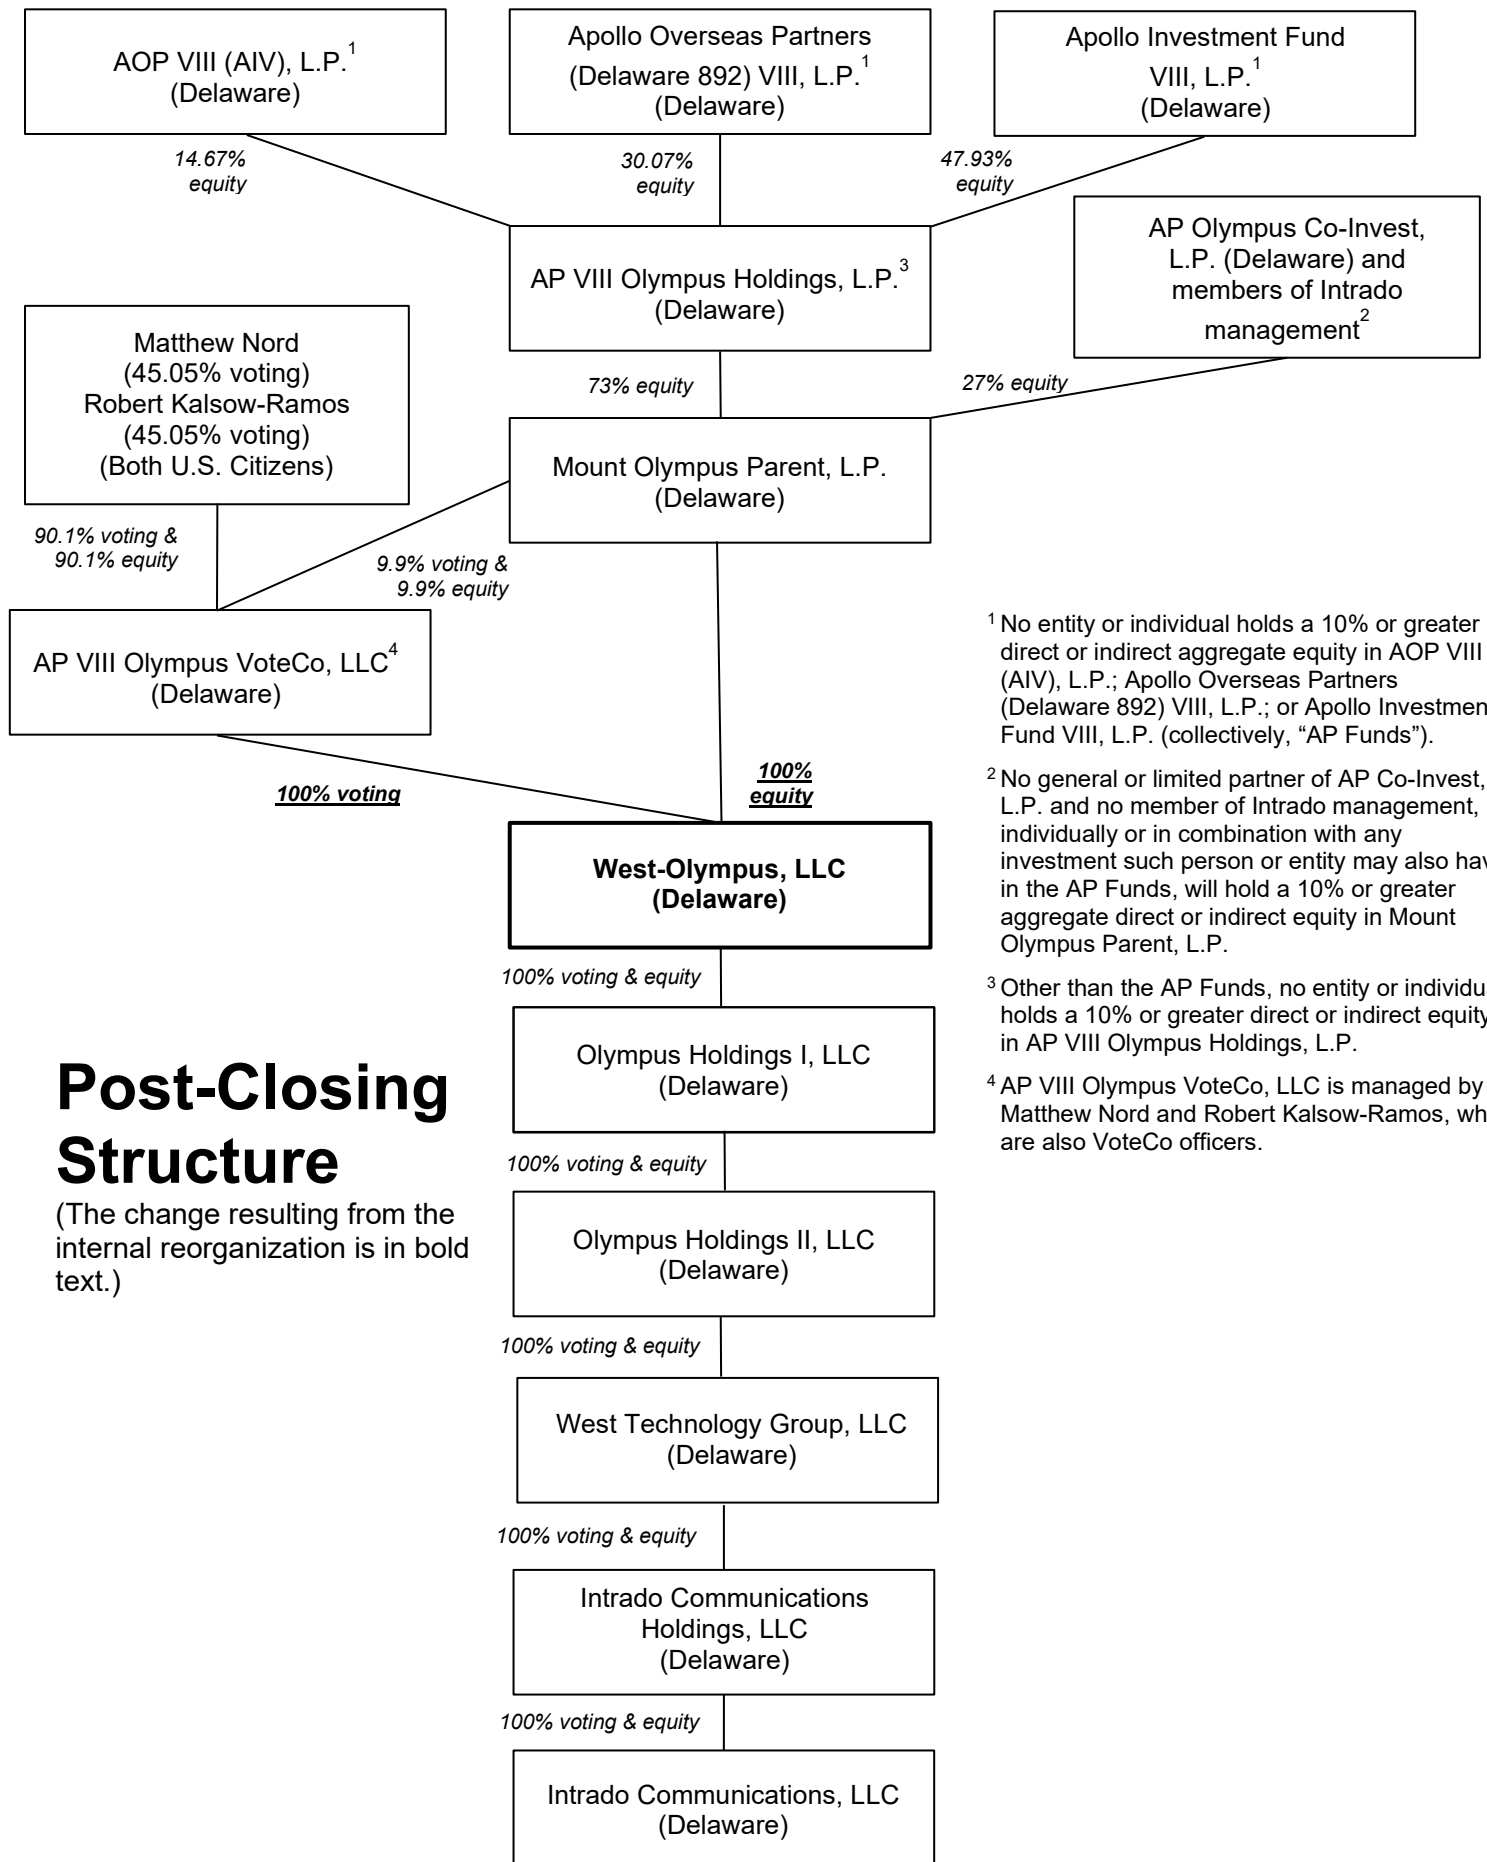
AOP VIII (AIV), L.P.$^1$
(Delaware)

Apollo Overseas Partners (Delaware 892) VIII, L.P.$^1$
(Delaware)

Apollo Investment Fund VIII, L.P.$^1$
(Delaware)

14.67% equity

30.07% equity

47.93% equity

AP VIII Olympus Holdings, L.P.$^3$
(Delaware)

AP Olympus Co-Invest, L.P. (Delaware) and members of Intrado management$^2$

Matthew Nord
(45.05% voting)
Robert Kalsow-Ramos
(45.05% voting)
(Both U.S. Citizens)

73% equity

27% equity

Mount Olympus Parent, L.P.
(Delaware)

90.1% voting & 90.1% equity

9.9% voting & 9.9% equity

AP VIII Olympus VoteCo, LLC$^4$
(Delaware)

$^1$ No entity or individual holds a 10% or greater direct or indirect aggregate equity in AOP VIII (AIV), L.P.; Apollo Overseas Partners (Delaware 892) VIII, L.P.; or Apollo Investmen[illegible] Fund VIII, L.P. (collectively, "AP Funds").

$^2$ No general or limited partner of AP Co-Invest, L.P. and no member of Intrado management, individually or in combination with any investment such person or entity may also hav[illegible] in the AP Funds, will hold a 10% or greater aggregate direct or indirect equity in Mount Olympus Parent, L.P.

$^3$ Other than the AP Funds, no entity or individu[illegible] holds a 10% or greater direct or indirect equity in AP VIII Olympus Holdings, L.P.

$^4$ AP VIII Olympus VoteCo, LLC is managed by Matthew Nord and Robert Kalsow-Ramos, wh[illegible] are also VoteCo officers.

100% voting

100% equity

West-Olympus, LLC
(Delaware)

100% voting & equity

Olympus Holdings I, LLC
(Delaware)

Post-Closing Structure
(The change resulting from the internal reorganization is in bold text.)

100% voting & equity

Olympus Holdings II, LLC
(Delaware)

100% voting & equity

West Technology Group, LLC
(Delaware)

100% voting & equity

Intrado Communications Holdings, LLC
(Delaware)

100% voting & equity

Intrado Communications, LLC
(Delaware)